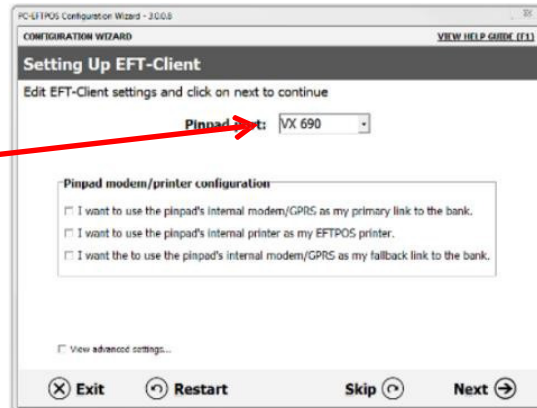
PC-EFTPOS Configuration Wizard - 3.0.0.8

CONFIGURATION WIZARD

VIEW HELP GUIDE (F1)

Setting Up EFT-Client

Edit EFT-Client settings and click on next to continue

Pinpad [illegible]: VX 690

Pinpad modem/printer configuration

I want to use the pinpad's internal modem/GPRS as my primary link to the bank.

I want to use the pinpad's internal printer as my EFTPOS printer.

I want the to use the pinpad's internal modem/GPRS as my fallback link to the bank.

View advanced settings...

Exit

Restart

Skip

Next